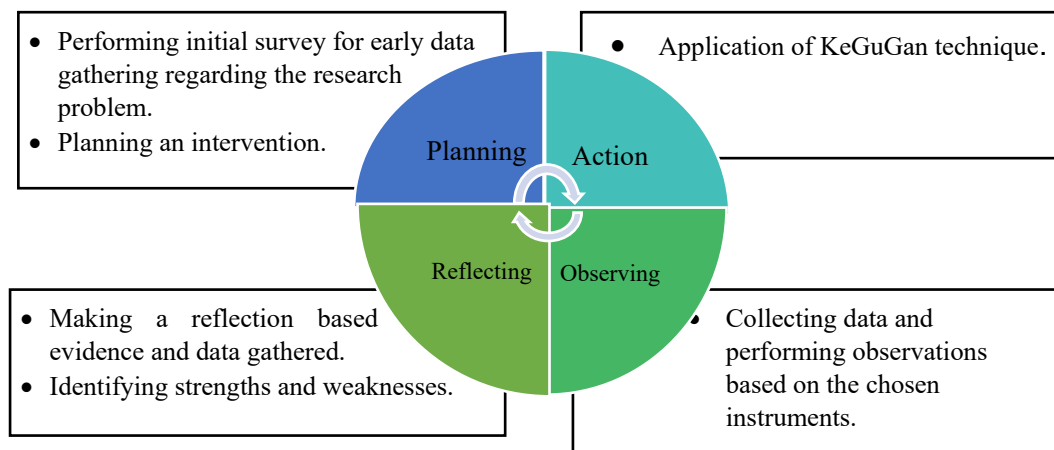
- Performing initial survey for early data gathering regarding the research problem.
- Planning an intervention.

- Application of KeGuGan technique.

Planning

Action

Reflecting

Observing

- Making a reflection based evidence and data gathered.
- Identifying strengths and weaknesses.

- Collecting data and performing observations based on the chosen instruments.